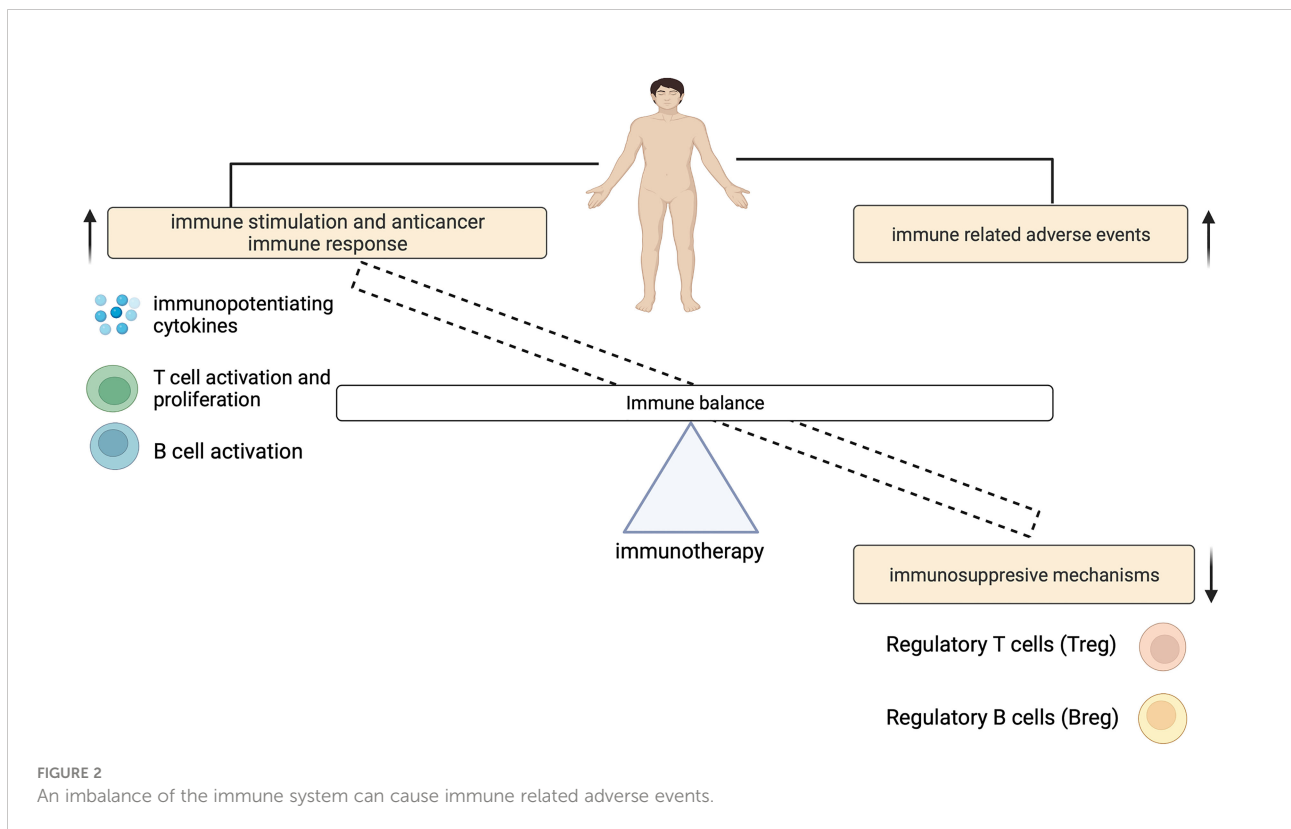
immune stimulation and anticancer immune response

immune related adverse events

immunopotentiating cytokines

T cell activation and proliferation

B cell activation

Immune balance

immunotherapy

immunosuppresive mechanisms

Regulatory T cells (Treg)

Regulatory B cells (Breg)

FIGURE 2
An imbalance of the immune system can cause immune related adverse events.